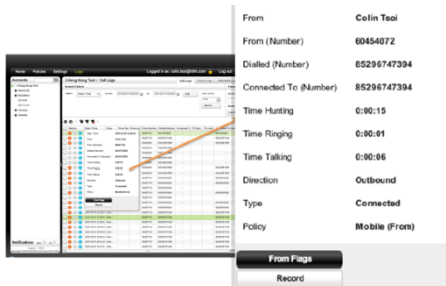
| From | Colin Tsoi |
|---|---|
| From (Number) | 60454072 |
| Dialled (Number) | 85296747394 |
| Connected To (Number) | 85296747394 |
| Time Hunting | 0:00:15 |
| Time Ringing | 0:00:01 |
| Time Talking | 0:00:06 |
| Direction | Outbound |
| Type | Connected |
| Policy | Mobile (From) |

From Flags

Record

Home Policies Settings Logged in as: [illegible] Log out

Accounts

Notifications

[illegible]